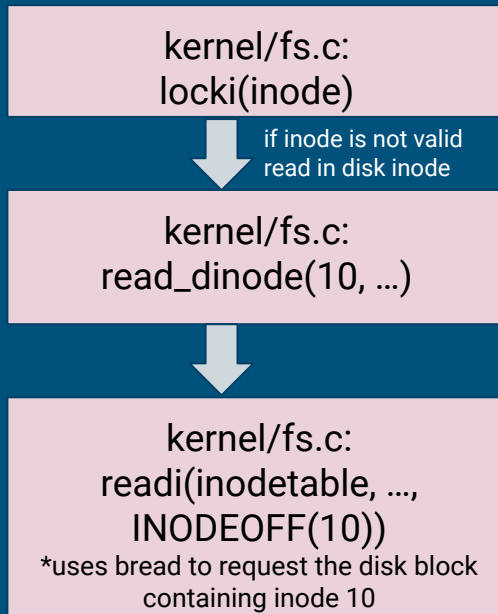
kernel/fs.c:
locki(inode)

if inode is not valid
read in disk inode

kernel/fs.c:
read_dinode(10, …)

kernel/fs.c:
readi(inodetable, …, INODEOFF(10))
*uses bread to request the disk block containing inode 10